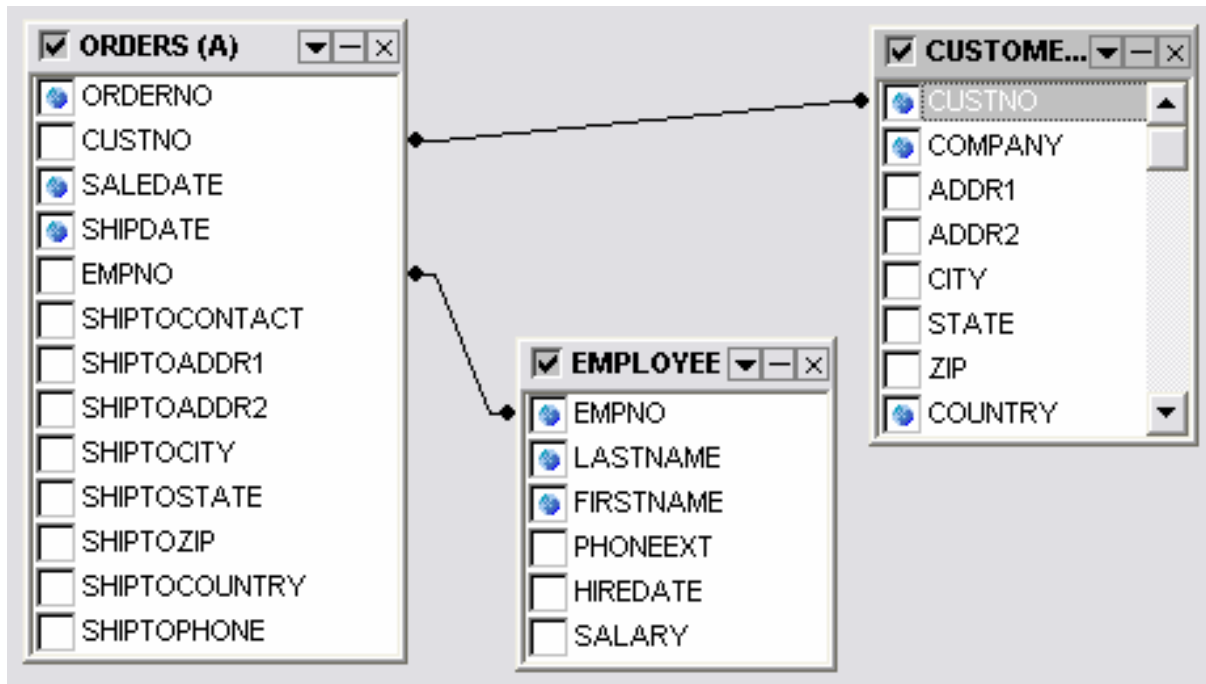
ORDERS (A)
ORDERNO
CUSTNO
SALEDATE
SHIPDATE
EMPNO
SHIPTOCONTACT
SHIPTOADDR1
SHIPTOADDR2
SHIPTOCITY
SHIPTOSTATE
SHIPTOZIP
SHIPTOCOUNTRY
SHIPTOPHONE

CUSTOME...
CUSTNO
COMPANY
ADDR1
ADDR2
CITY
STATE
ZIP
COUNTRY

EMPLOYEE
EMPNO
LASTNAME
FIRSTNAME
PHONEEXT
HIREDATE
SALARY